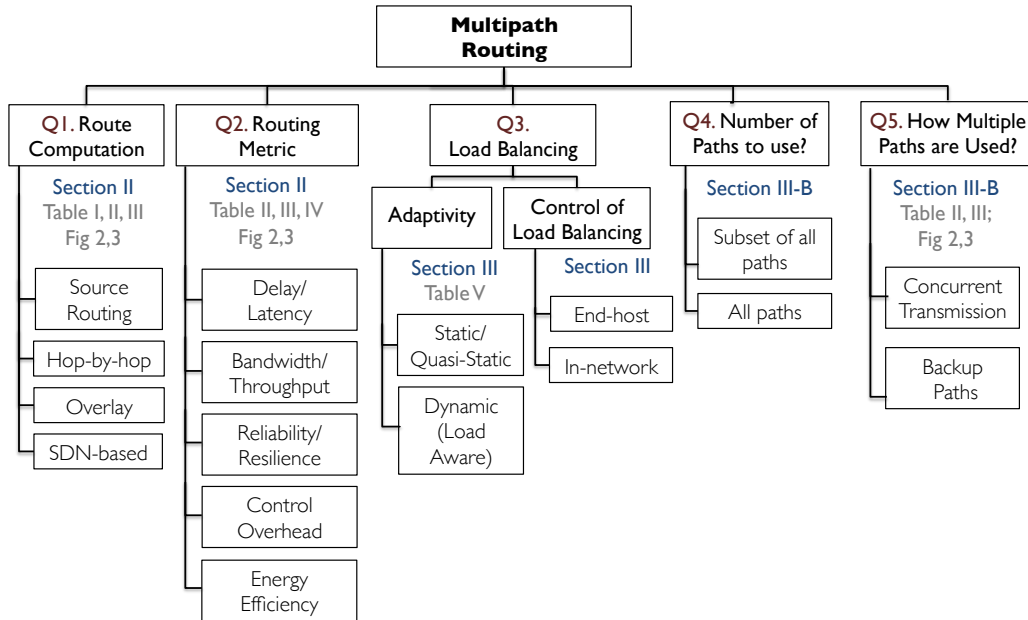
Multipath Routing

Q1. Route Computation
Section II
Table I, II, III
Fig 2,3
Source Routing
Hop-by-hop
Overlay
SDN-based

Q2. Routing Metric
Section II
Table II, III, IV
Fig 2,3
Delay/ Latency
Bandwidth/ Throughput
Reliability/ Resilience
Control Overhead
Energy Efficiency

Q3. Load Balancing
Adaptivity
Section III
Table V
Static/ Quasi-Static
Dynamic (Load Aware)
Control of Load Balancing
Section III
End-host
In-network

Q4. Number of Paths to use?
Section III-B
Subset of all paths
All paths

Q5. How Multiple Paths are Used?
Section III-B
Table II, III;
Fig 2,3
Concurrent Transmission
Backup Paths